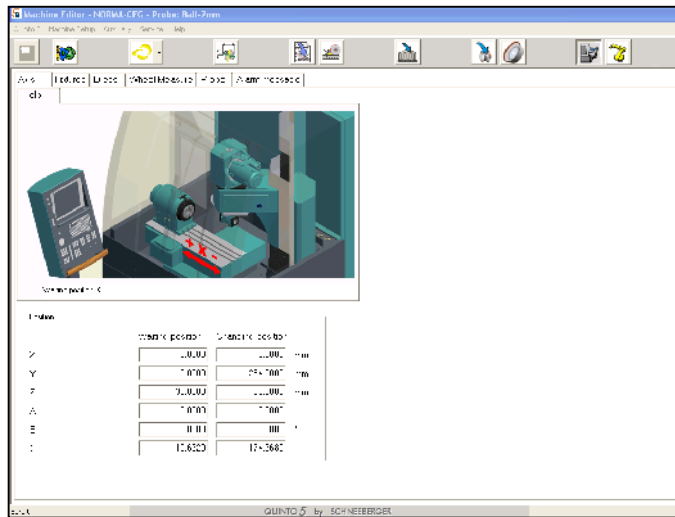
Machine Editor - NORMA.CFG - Probe: Ball-2mm

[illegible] Machine Setup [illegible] Window Help

Axis | Fixtures | Loads | Wheel Measure | Probe | Alarm message

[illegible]

+ X -

Warmup position X

Position

Warmup position | Standby position

X | 0.0000 | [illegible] | mm
Y | 0.0000 | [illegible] | mm
Z | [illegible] | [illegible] | mm
A | 0.0000 | 0.0000 |
B | 0.000 | 000 | °
C | 10.6320 | 174.2680 |

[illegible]

QUINTO 5 by SCHNEEBERGER